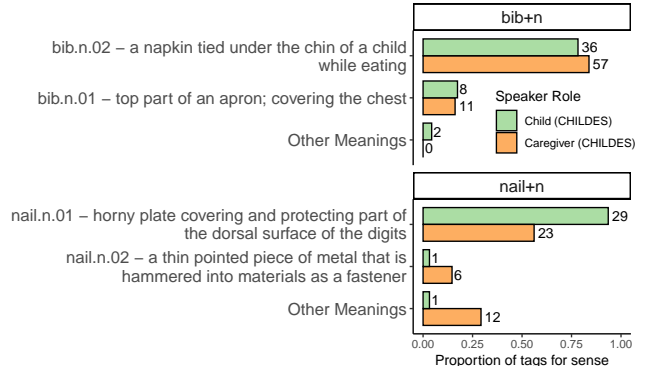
bib+n

bib.n.02 – a napkin tied under the chin of a child while eating

36

57

bib.n.01 – top part of an apron; covering the chest

8

11

Other Meanings

2

0

Speaker Role

Child (CHILDES)

Caregiver (CHILDES)

nail+n

nail.n.01 – horny plate covering and protecting part of the dorsal surface of the digits

29

23

nail.n.02 – a thin pointed piece of metal that is hammered into materials as a fastener

1

6

Other Meanings

1

12

0.00 0.25 0.50 0.75 1.00

Proportion of tags for sense